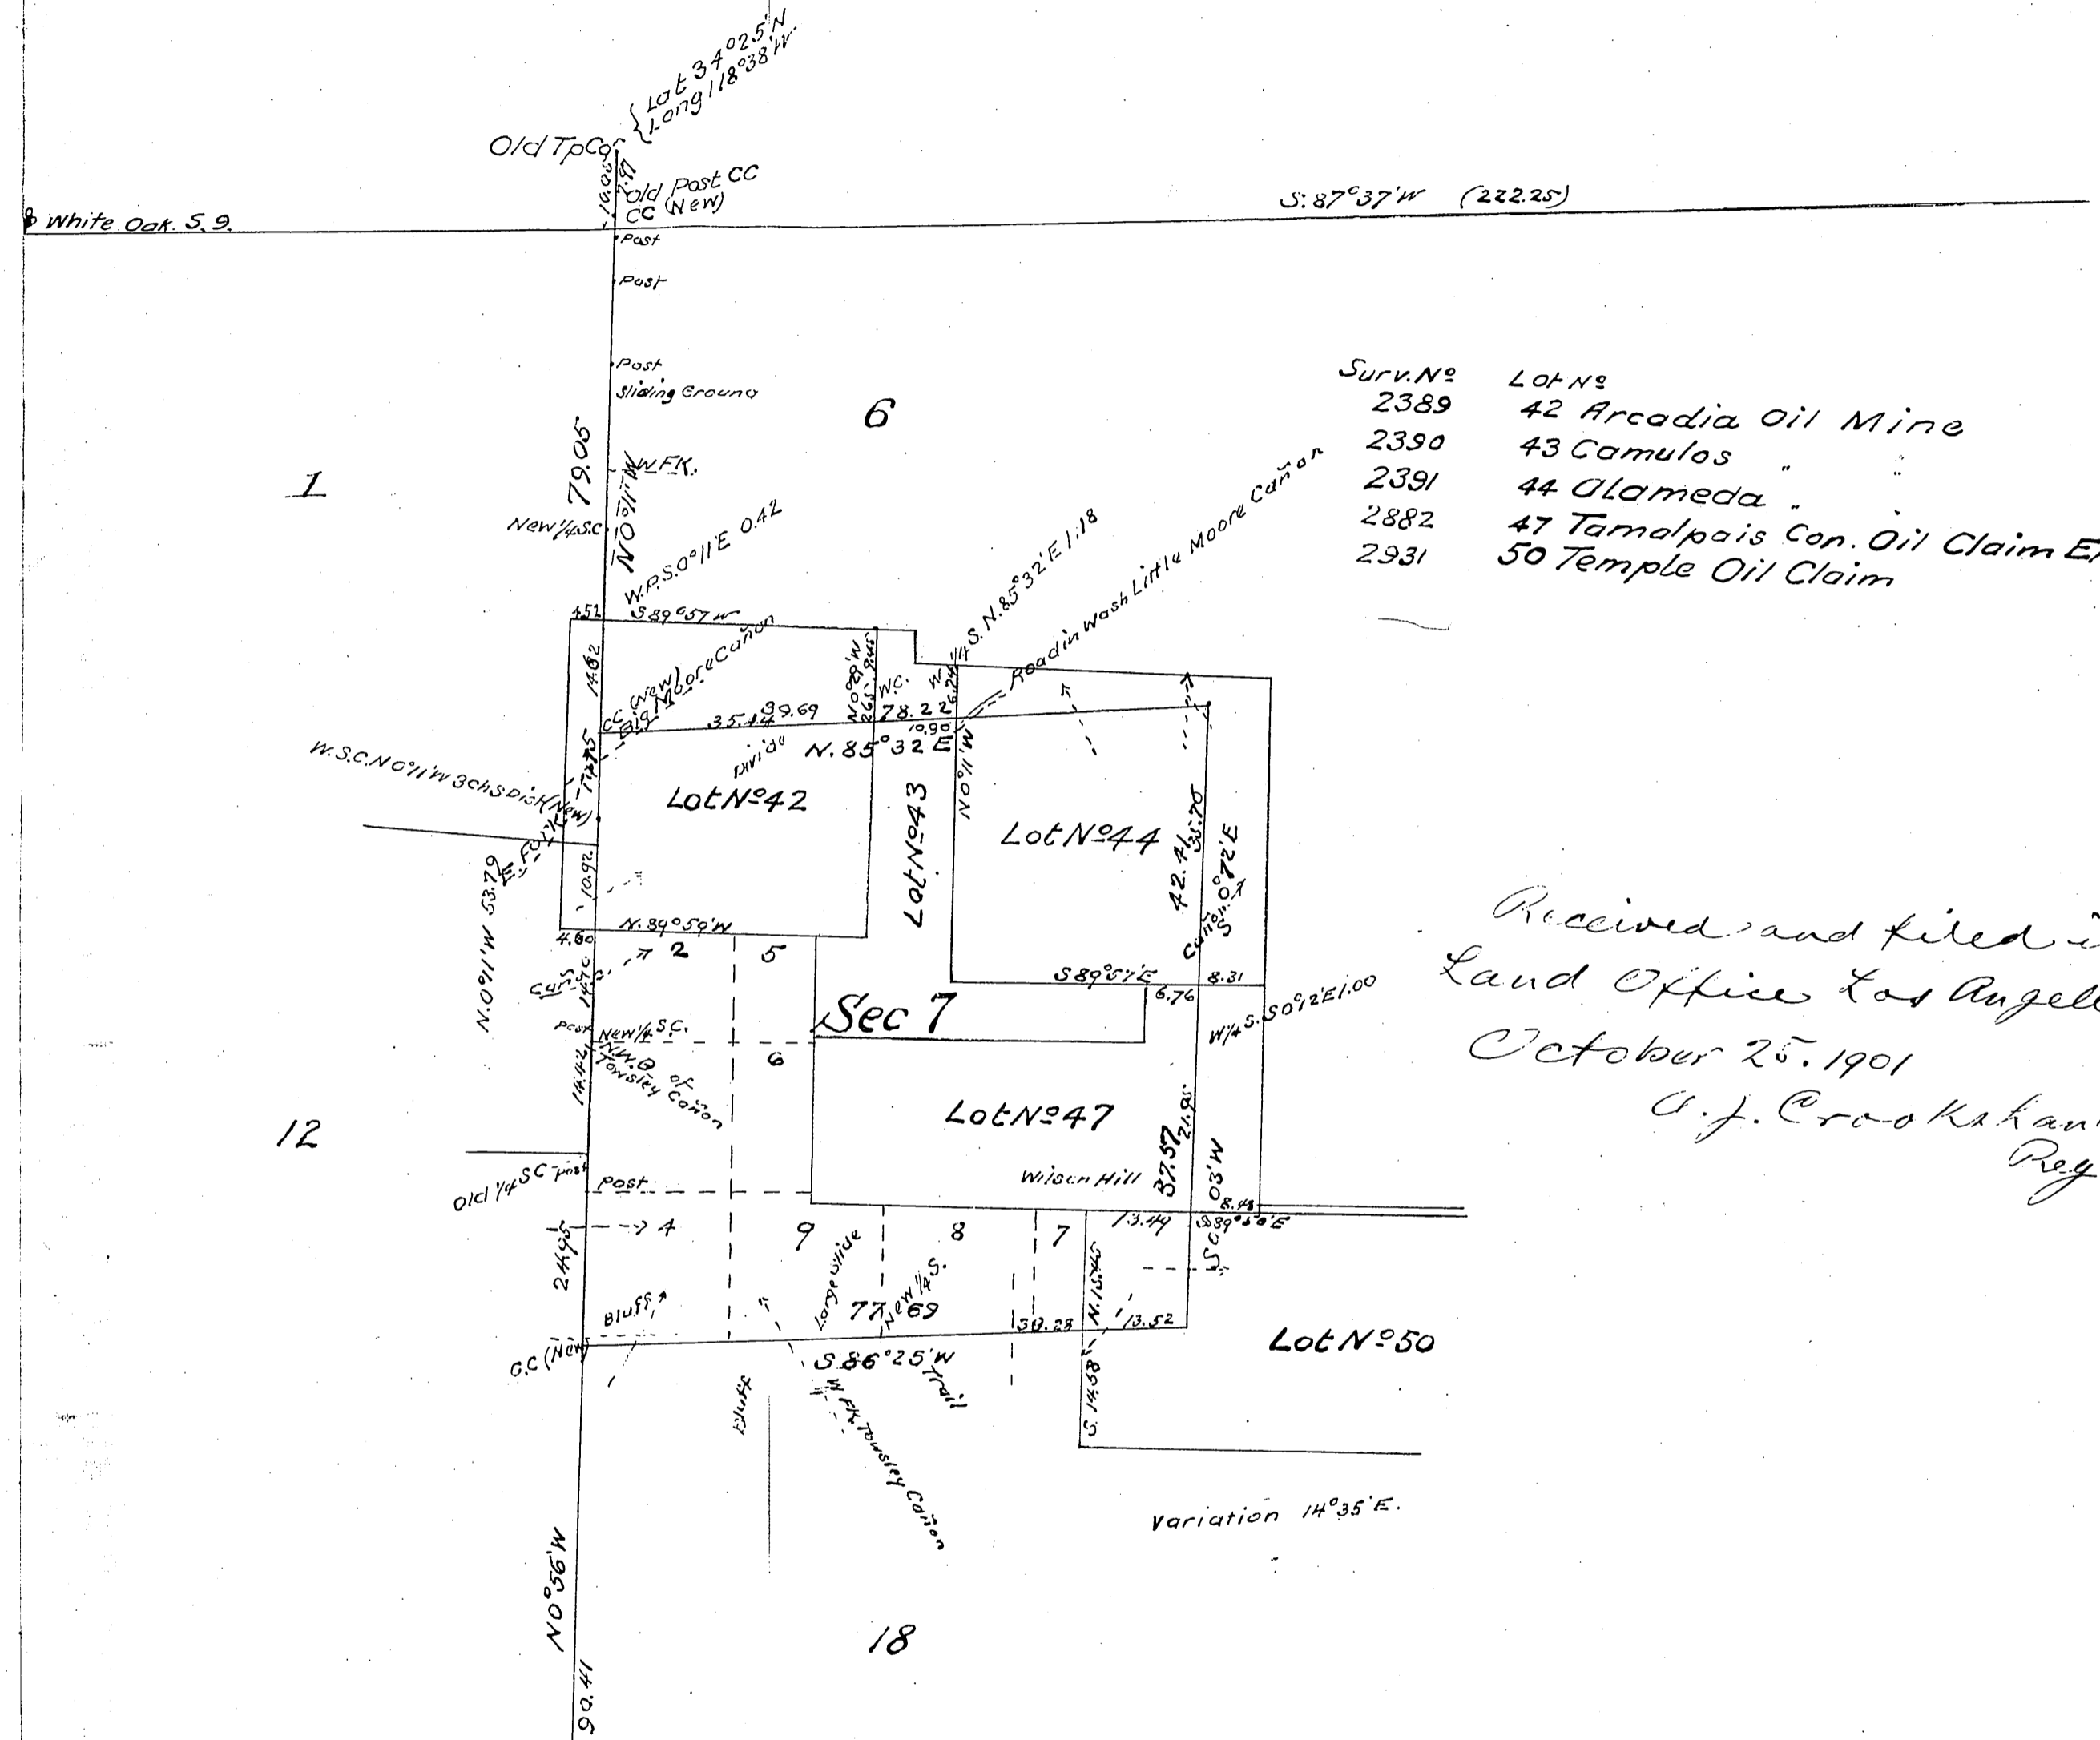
Lat 34°02.5'N
Long 118°38'W.
Old TpCo
10.06
Old Post CC
CC (New)
White Oak. S. 9.
S. 87°37'W (222.25)
Post
Post
Post
Sliding Ground
6
1
79.05
N 0°11'W
W.FK.
New ¼ S.C.
W.P.S.0°11'E 0.42
Surv. No. | Lot No.
2389 | 42 Arcadia Oil Mine
2390 | 43 Camulos "
2391 | 44 Alameda "
2882 | 47 Tamalpais Con. Oil Claim E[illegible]
2931 | 50 Temple Oil Claim
4.51
S 89°57'W
14.62
CC (New)
Big Moore Cañon
35.44
99.69
N 0°08'W
W.C.
W¼ S. N. 85°32'E 1.18
Road in Wash Little Moore Cañon
78.22
10.90
Divide
N. 85°32'E
N 0°11'W
W.S.C. N 0°11'W 3chs Dist (New)
E. Fork
Lot No 42
Lot No 43
Lot No 44
42.41
35.70
S 0°12'E
Cañon
53.79
N. 0°11'W
10.92
N. 89°59'W
4.80
2
5
Cañon
S89°57'E
8.31
6.76
W¼ S. S0°12'E 1.00
Sec 7
Post
New ¼ S.C.
N.W.B. of Towsley Cañon
6
14.42
Lot No 47
37.57
21.81
S 0°03'W
Wilson Hill
12
Old ¼ S C post
Post
8.43
13.49
S 89°58'E
4
9
8
7
24.95
Large Slide
New ¼ S.
77.69
N. 15.40
Bluff
38.28
13.52
O.C (New)
S 86°25'W
Trail
S. 14.58
Lot No 50
Bluff
W. Fk. Towsley Cañon
Variation 14°35'E.
N 0°56'W
18
90.41
Received and filed in Land Office Los Angeles October 25. 1901
O. J. Crookshank
Reg